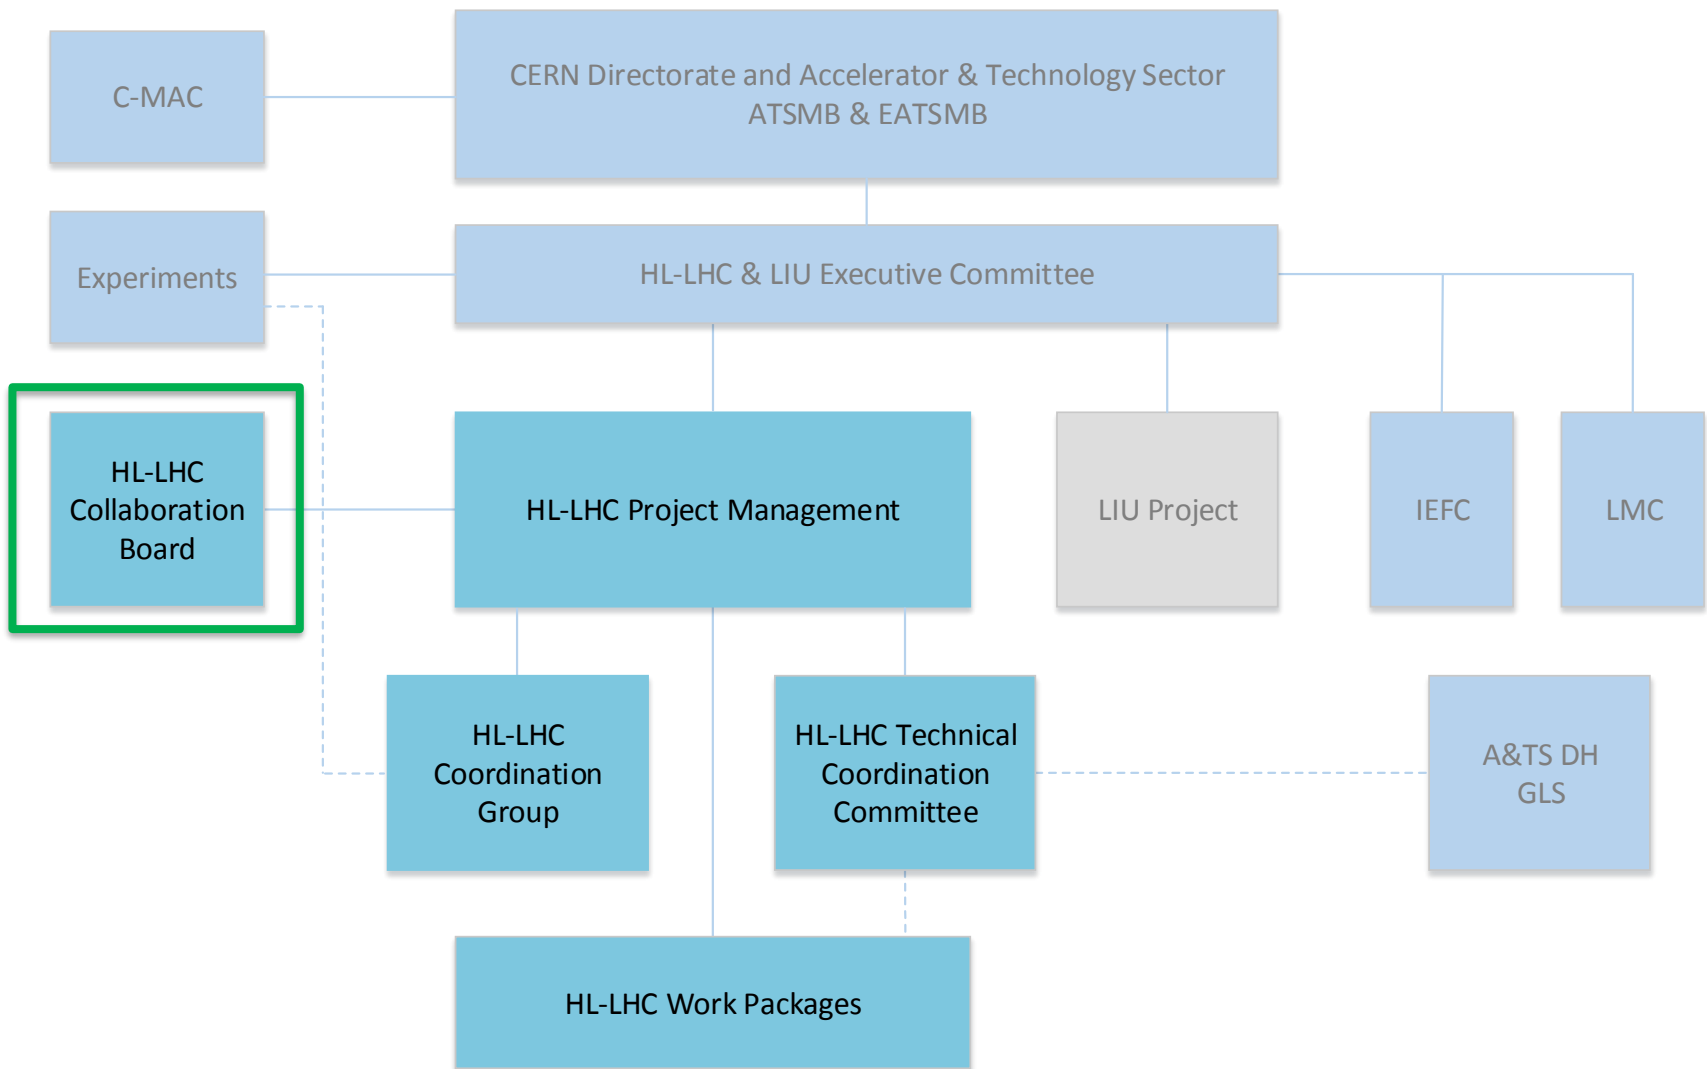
C-MAC

CERN Directorate and Accelerator & Technology Sector
ATSMB & EATSMB

Experiments

HL-LHC & LIU Executive Committee

HL-LHC Collaboration Board

HL-LHC Project Management

LIU Project

IEFC

LMC

HL-LHC Coordination Group

HL-LHC Technical Coordination Committee

A&TS DH GLS

HL-LHC Work Packages